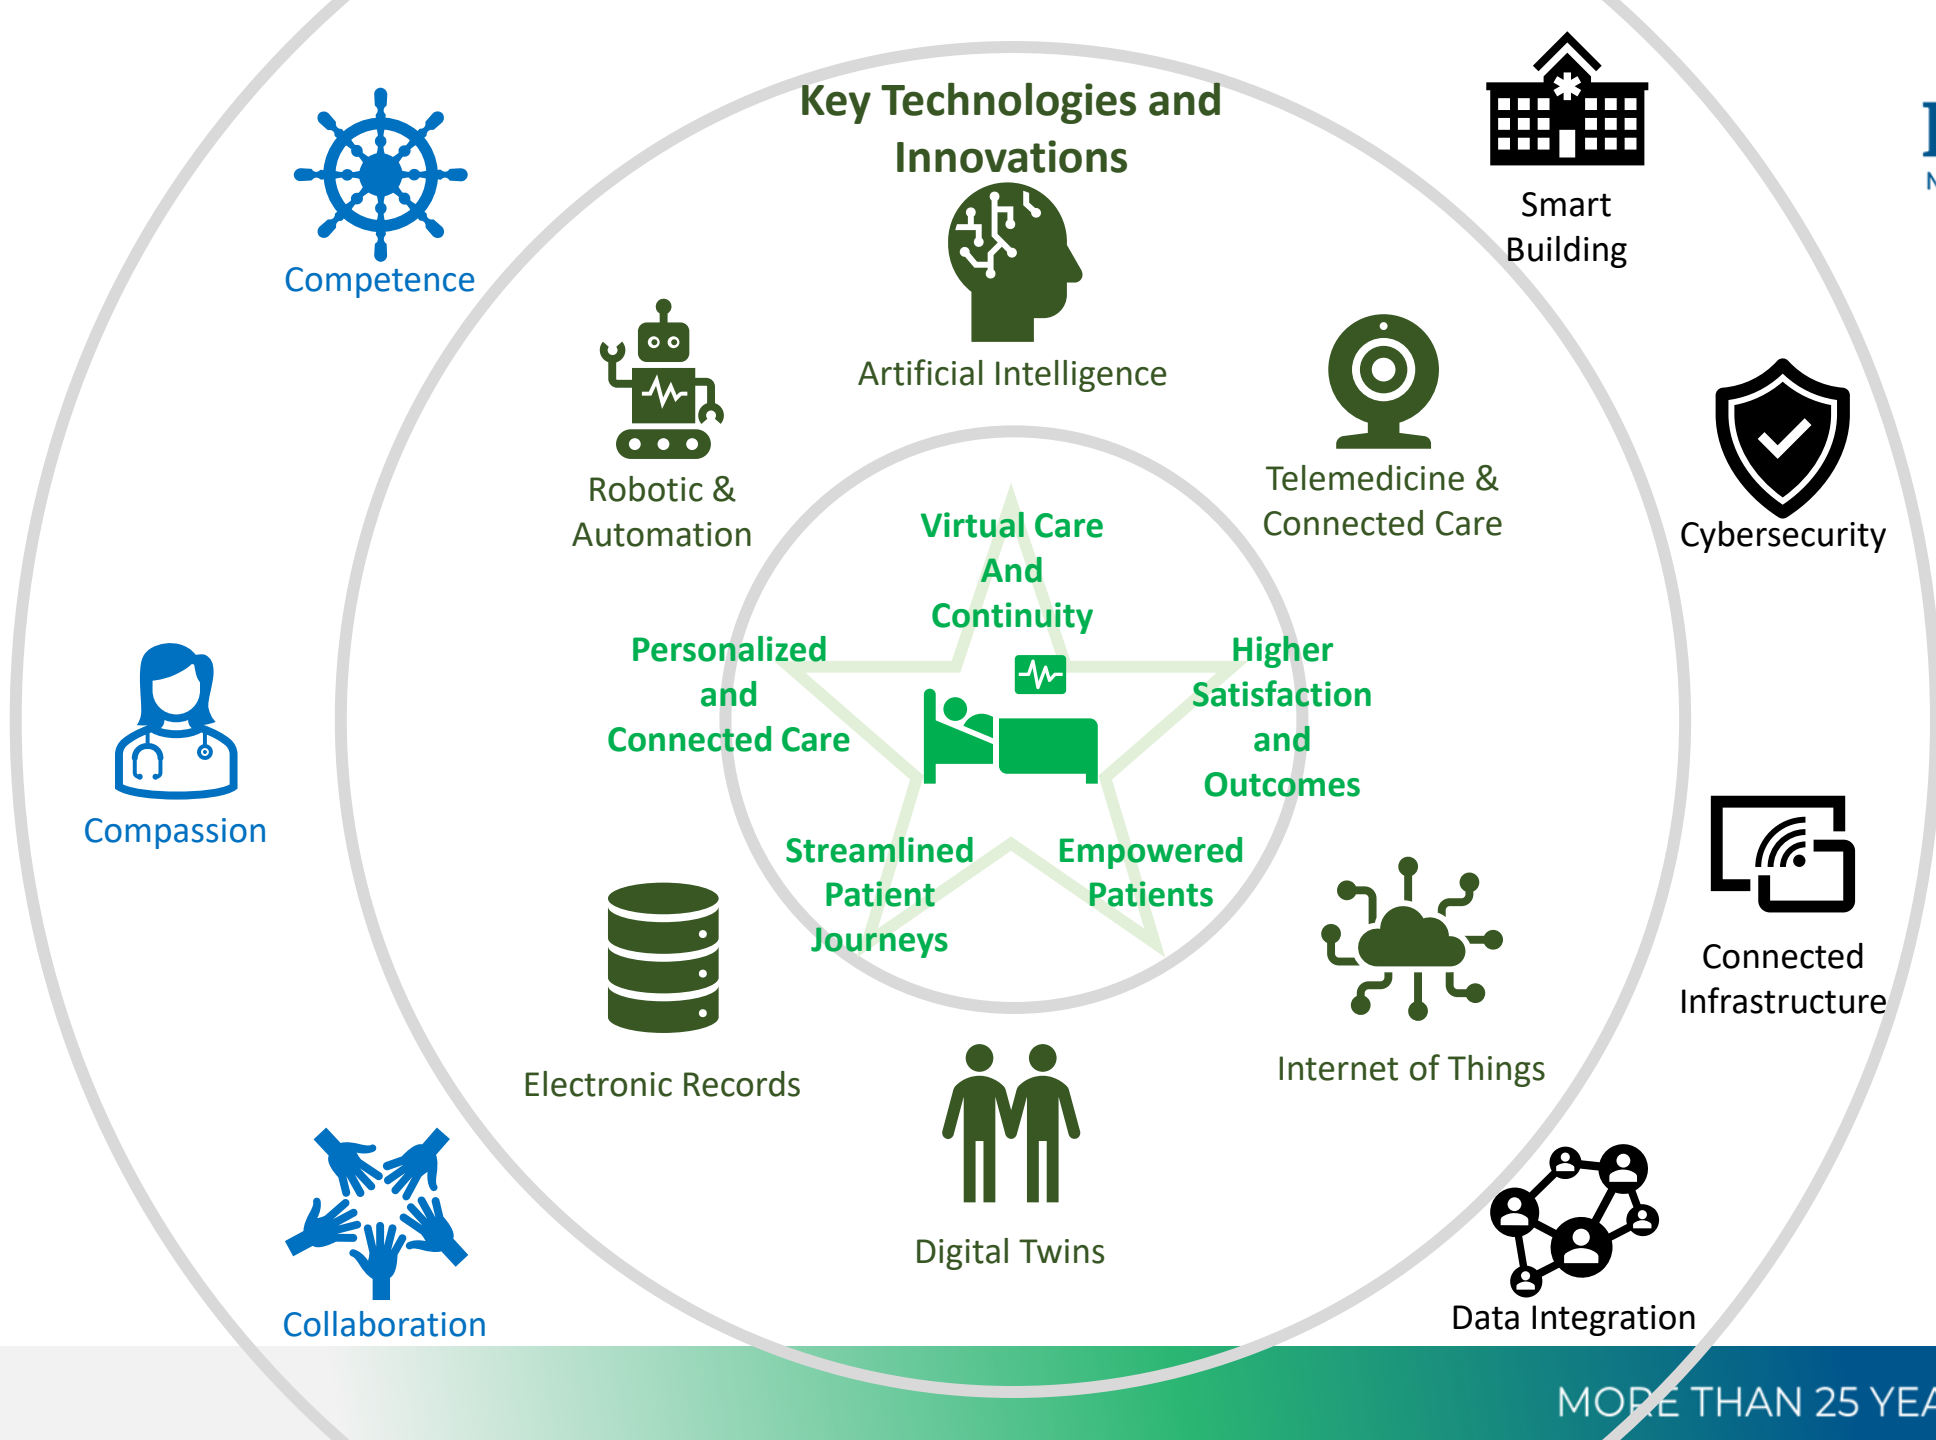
Competence

Key Technologies and Innovations

Smart Building

Artificial Intelligence

Robotic & Automation

Telemedicine & Connected Care

Cybersecurity

Virtual Care And Continuity

Personalized and Connected Care

Higher Satisfaction and Outcomes

Compassion

Streamlined Patient Journeys

Empowered Patients

Connected Infrastructure

Electronic Records

Internet of Things

Digital Twins

Collaboration

Data Integration

MORE THAN 25 YEA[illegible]